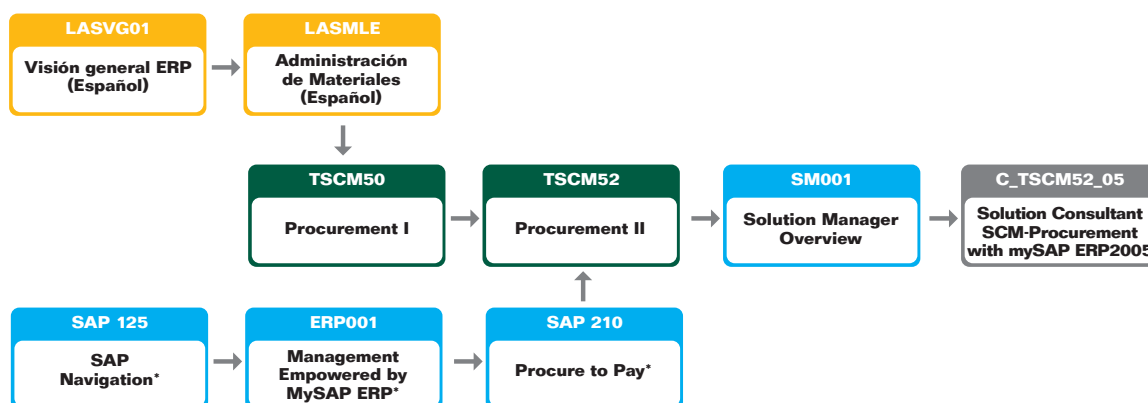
LASVG01
Visión general ERP (Español)

LASMLE
Administración de Materiales (Español)

TSCM50
Procurement I

TSCM52
Procurement II

SM001
Solution Manager Overview

C_TSCM52_05
Solution Consultant SCM-Procurement with mySAP ERP2005

SAP 125
SAP Navigation*

ERP001
Management Empowered by MySAP ERP*

SAP 210
Procure to Pay*